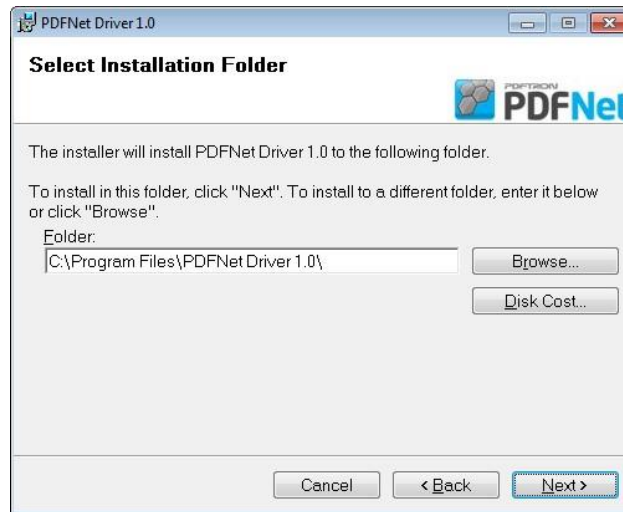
PDFNet Driver 1.0

Select Installation Folder

PDFTRON
PDFNet

The installer will install PDFNet Driver 1.0 to the following folder.

To install in this folder, click "Next". To install to a different folder, enter it below or click "Browse".

Folder:

C:\Program Files\PDFNet Driver 1.0\

Browse...

Disk Cost...

Cancel

< Back

Next >